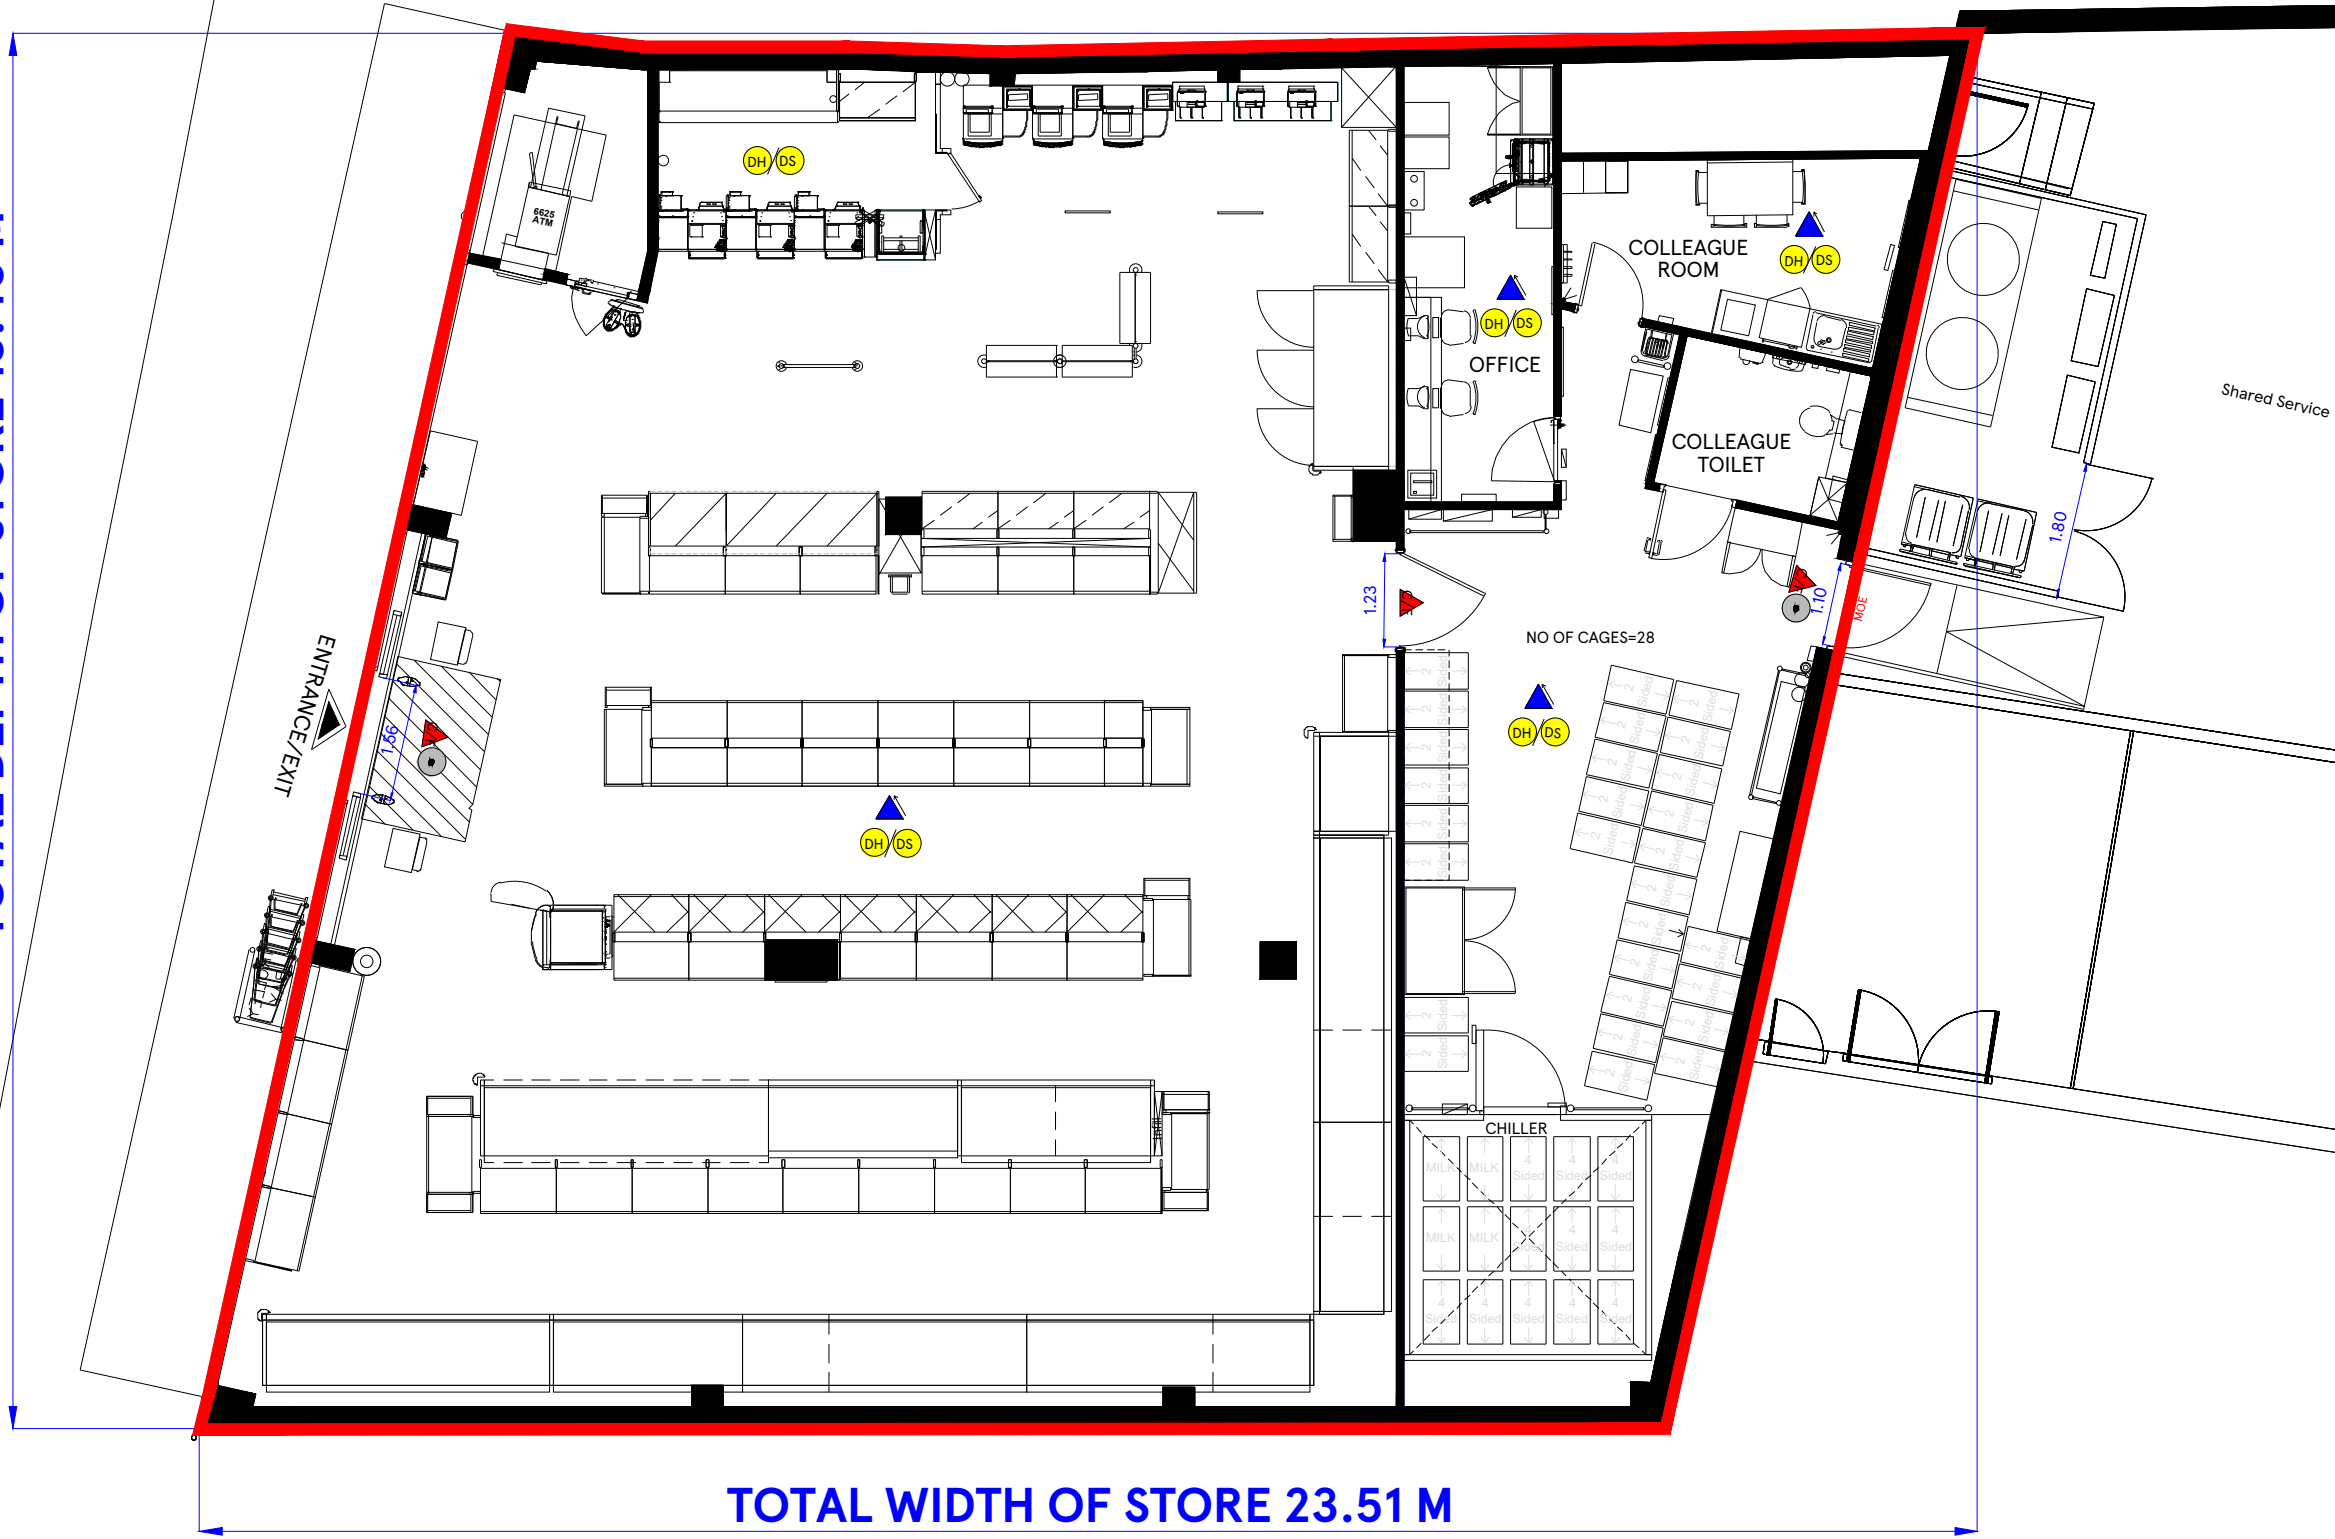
TOTAL DEPTH OF STORE 18.40 M

6625 ATM

DH DS

COLLEAGUE ROOM

DH DS

DH DS

OFFICE

Shared Service

COLLEAGUE TOILET

1.80

1.23

1.10

MOE

NO OF CAGES=28

DH DS

ENTRANCE/EXIT

1.56

DH DS

CHILLER

MILK MILK 4 Sided 4 Sided 4 Sided

MILK MILK 4 Sided 4 Sided 4 Sided

4 Sided 4 Sided 4 Sided 4 Sided 4 Sided

TOTAL WIDTH OF STORE 23.51 M